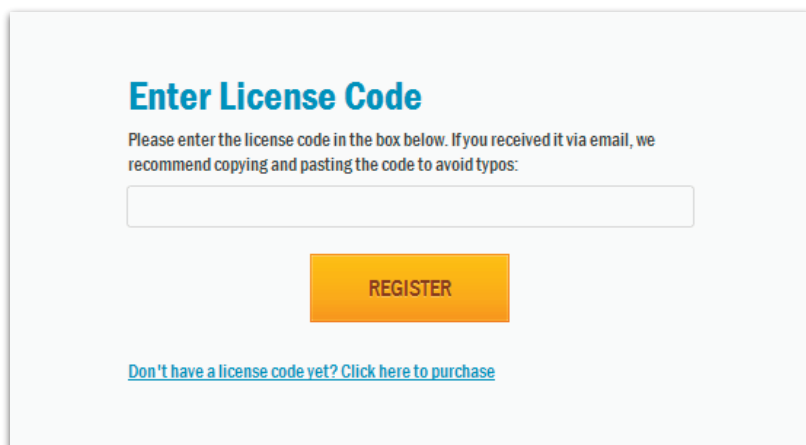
Enter License Code

Please enter the license code in the box below. If you received it via email, we recommend copying and pasting the code to avoid typos:

REGISTER

Don't have a license code yet? Click here to purchase